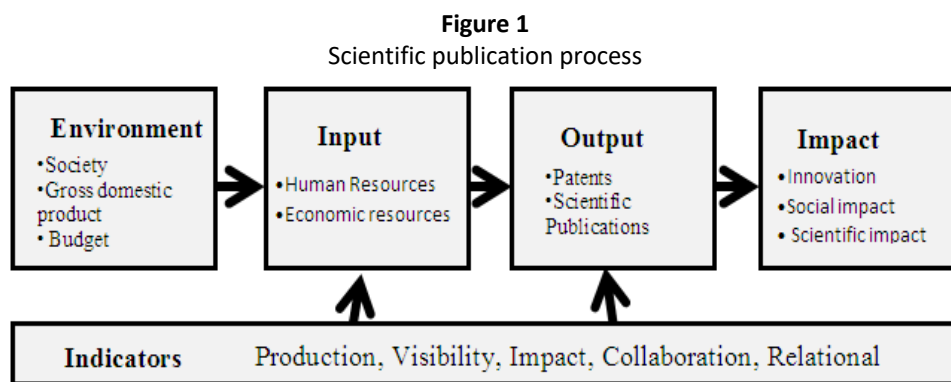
**Figure 1**
Scientific publication process

**Environment**
•Society
•Gross domestic product
• Budget

**Input**
•Human Resources
•Economic resources

**Output**
•Patents
•Scientific Publications

**Impact**
•Innovation
•Social impact
• Scientific impact

**Indicators** Production, Visibility, Impact, Collaboration, Relational